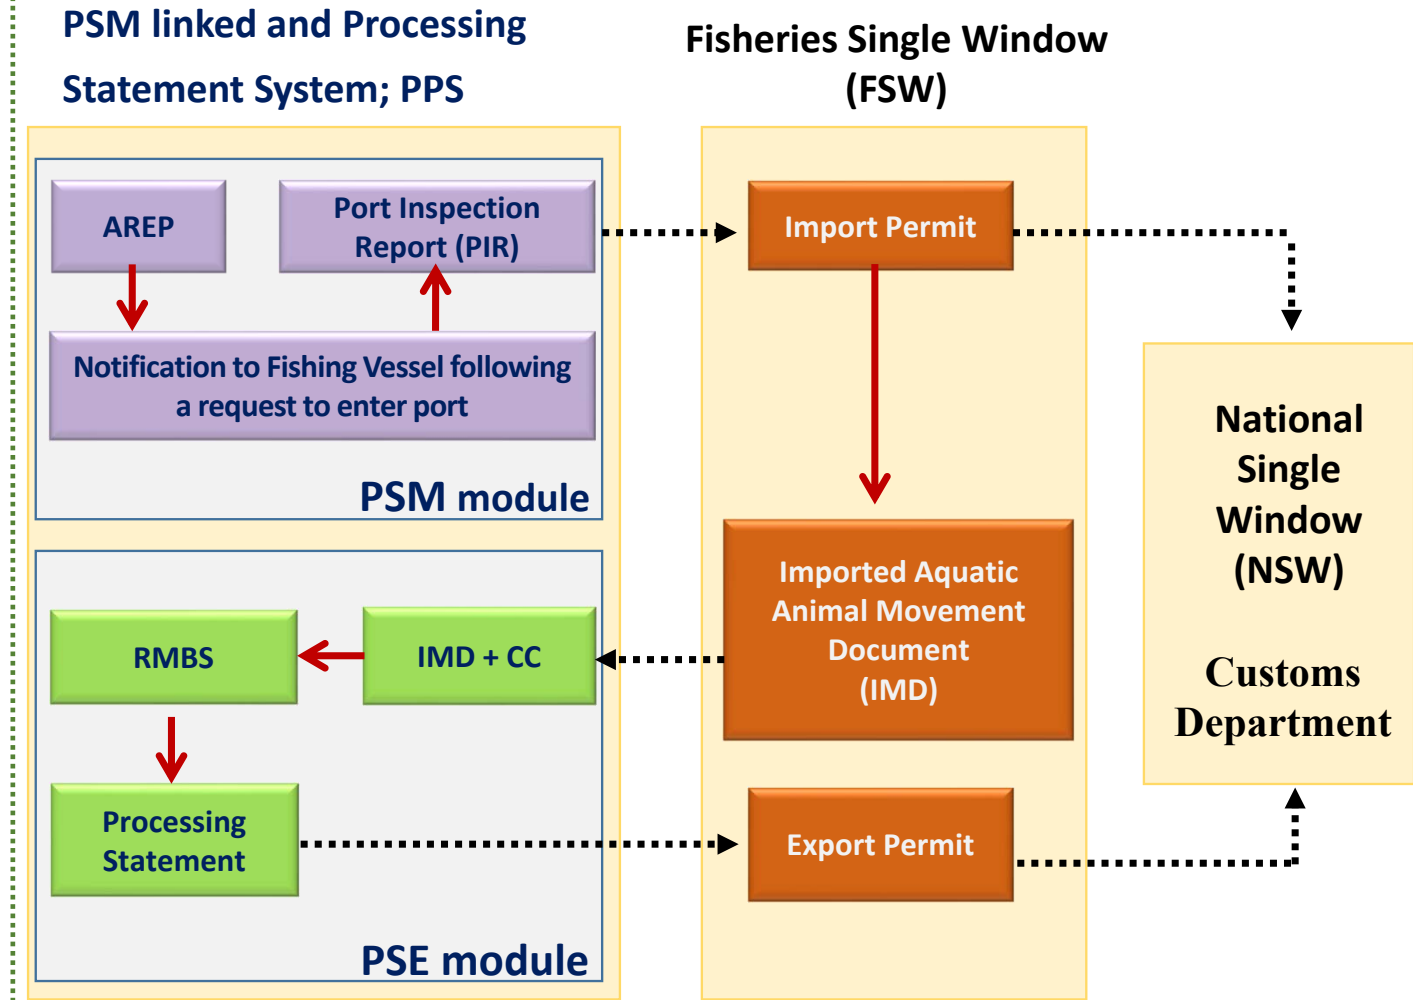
PSM linked and Processing Statement System; PPS

Fisheries Single Window (FSW)

AREP

Port Inspection Report (PIR)

Notification to Fishing Vessel following a request to enter port

PSM module

Import Permit

National Single Window (NSW)

Customs Department

RMBS

IMD + CC

Imported Aquatic Animal Movement Document (IMD)

Processing Statement

Export Permit

PSE module